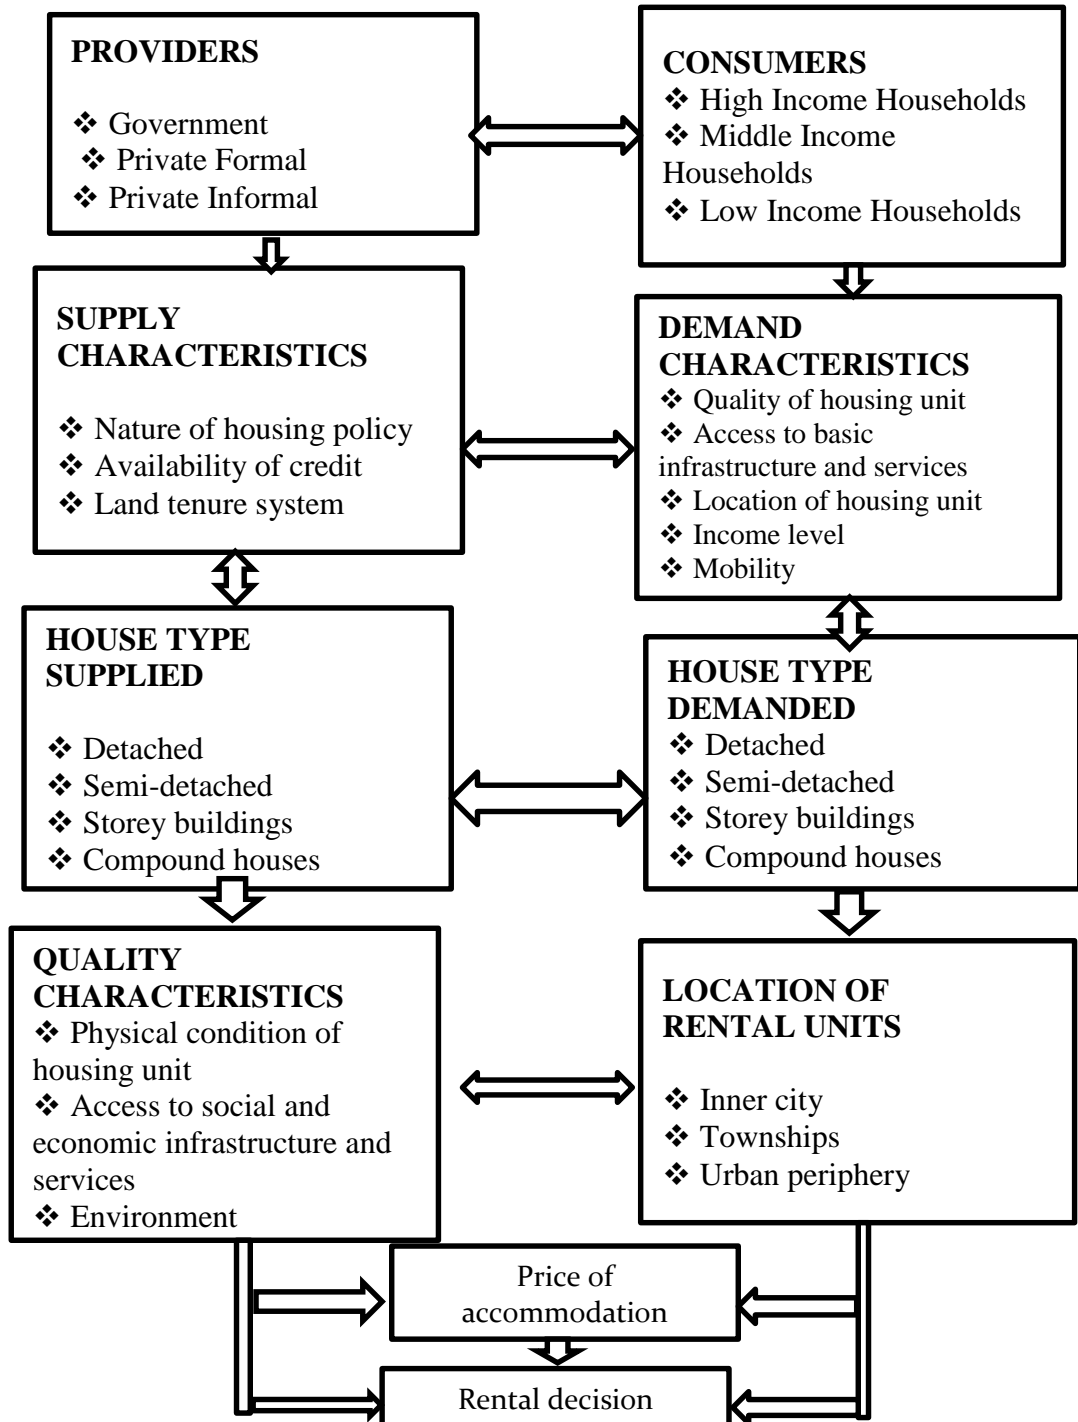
PROVIDERS

❖ Government
❖ Private Formal
❖ Private Informal

CONSUMERS
❖ High Income Households
❖ Middle Income Households
❖ Low Income Households

SUPPLY CHARACTERISTICS

❖ Nature of housing policy
❖ Availability of credit
❖ Land tenure system

DEMAND CHARACTERISTICS
❖ Quality of housing unit
❖ Access to basic infrastructure and services
❖ Location of housing unit
❖ Income level
❖ Mobility

HOUSE TYPE SUPPLIED

❖ Detached
❖ Semi-detached
❖ Storey buildings
❖ Compound houses

HOUSE TYPE DEMANDED
❖ Detached
❖ Semi-detached
❖ Storey buildings
❖ Compound houses

QUALITY CHARACTERISTICS
❖ Physical condition of housing unit
❖ Access to social and economic infrastructure and services
❖ Environment

LOCATION OF RENTAL UNITS

❖ Inner city
❖ Townships
❖ Urban periphery

Price of accommodation

Rental decision